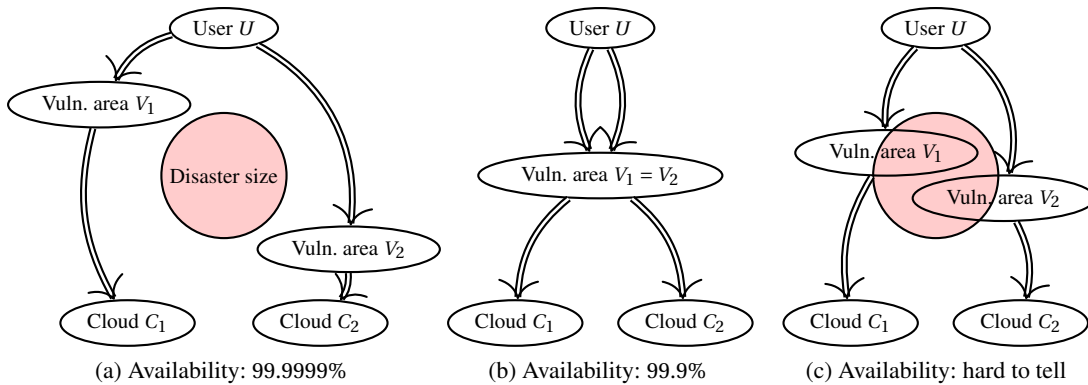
User $U$

Vuln. area $V_1$

Disaster size

Vuln. area $V_2$

Cloud $C_1$

Cloud $C_2$

(a) Availability: 99.9999%

User $U$

Vuln. area $V_1 = V_2$

Cloud $C_1$

Cloud $C_2$

(b) Availability: 99.9%

User $U$

Vuln. area $V_1$

Vuln. area $V_2$

Cloud $C_1$

Cloud $C_2$

(c) Availability: hard to tell